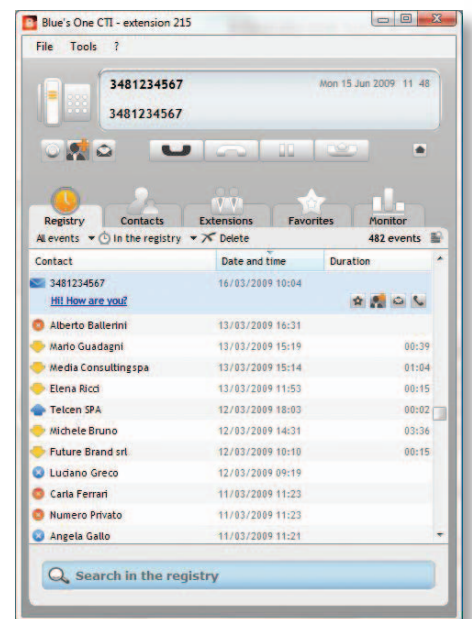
Blue's One CTI - extension 215

File Tools ?

3481234567

Mon 15 Jun 2009 11 48

3481234567

Registry Contacts Extensions Favorites Monitor

All events In the registry Delete 482 events

| Contact | Date and time | Duration |
|---|---|---|
| 3481234567 Hi! How are you? | 16/03/2009 10:04 | |
| Alberto Ballerini | 13/03/2009 16:31 | |
| Mario Guadagni | 13/03/2009 15:19 | 00:39 |
| Media Consultingspa | 13/03/2009 15:14 | 01:04 |
| Elena Ricci | 13/03/2009 11:53 | 00:15 |
| Telcen SPA | 12/03/2009 18:03 | 00:02 |
| Michele Bruno | 12/03/2009 14:31 | 03:36 |
| Future Brand srl | 12/03/2009 10:10 | 00:15 |
| Luciano Greco | 12/03/2009 09:19 | |
| Carla Ferrari | 11/03/2009 11:23 | |
| Numero Privato | 11/03/2009 11:23 | |
| Angela Gallo | 11/03/2009 11:21 | |

Search in the registry